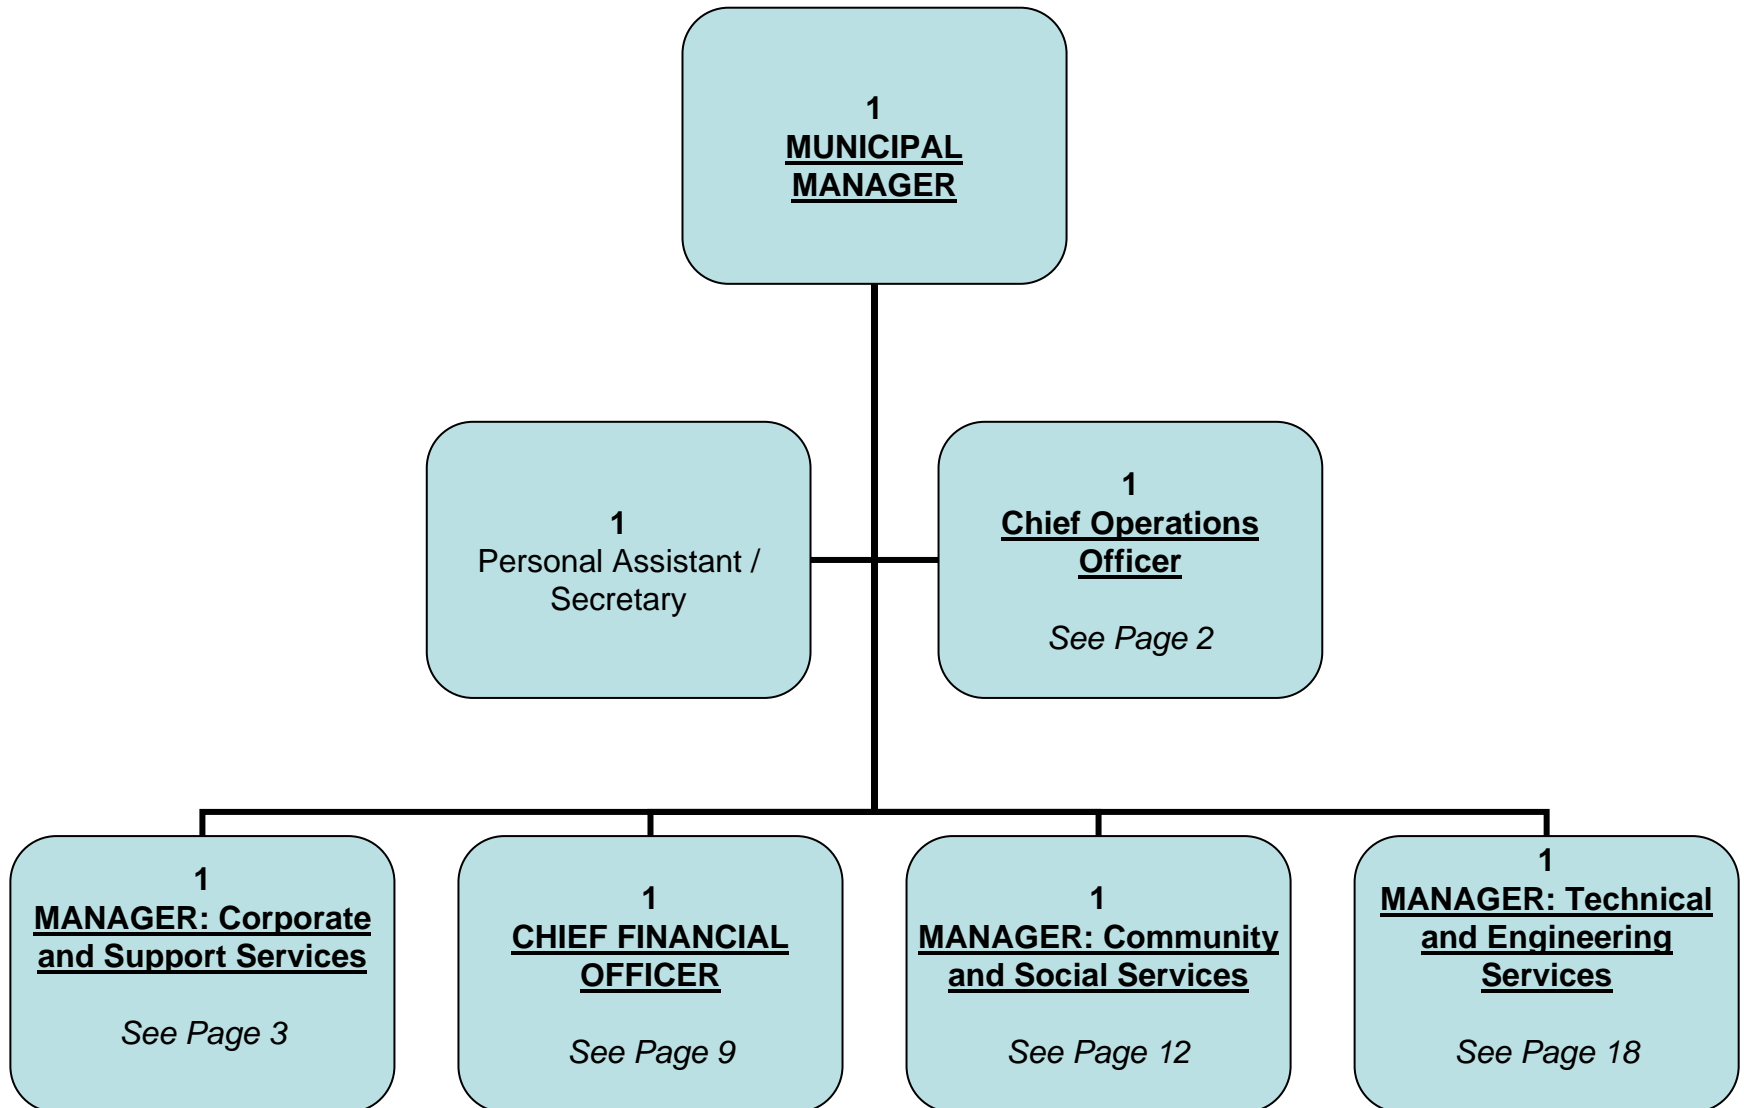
1
MUNICIPAL MANAGER

1
Personal Assistant / Secretary

1
Chief Operations Officer

See Page 2

1
MANAGER: Corporate and Support Services

See Page 3

1
CHIEF FINANCIAL OFFICER

See Page 9

1
MANAGER: Community and Social Services

See Page 12

1
MANAGER: Technical and Engineering Services

See Page 18